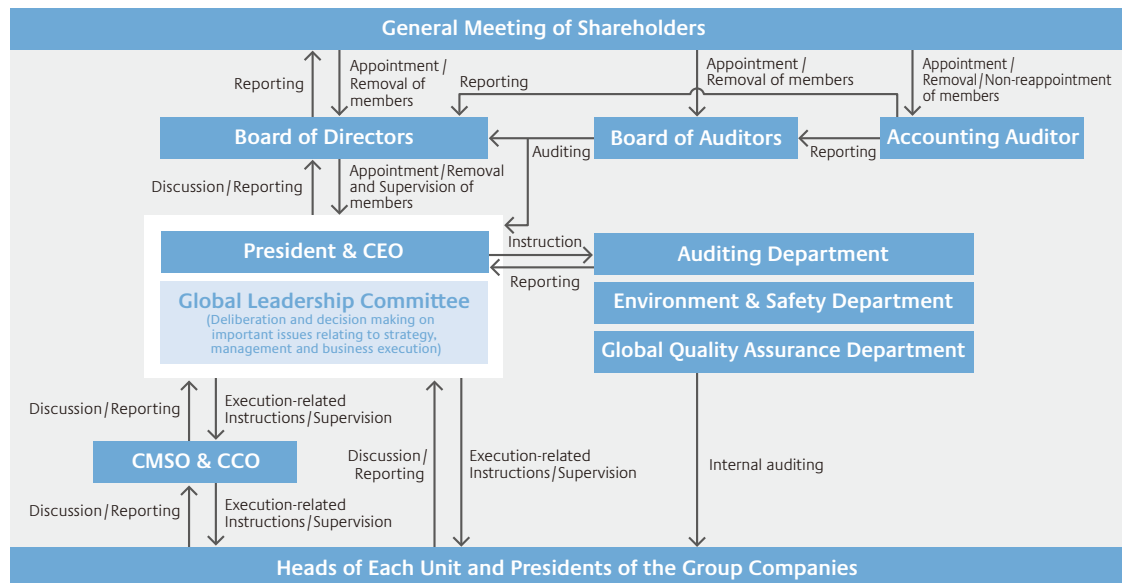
General Meeting of Shareholders

Reporting

Appointment / Removal of members

Reporting

Appointment / Removal of members

Appointment / Removal / Non-reappointment of members

Board of Directors

Board of Auditors

Accounting Auditor

Auditing

Reporting

Discussion / Reporting

Appointment / Removal and Supervision of members

President & CEO

Instruction

Reporting

Auditing Department

Environment & Safety Department

Global Quality Assurance Department

Global Leadership Committee
(Deliberation and decision making on important issues relating to strategy, management and business execution)

Discussion / Reporting

Execution-related Instructions / Supervision

CMSO & CCO

Discussion / Reporting

Execution-related Instructions / Supervision

Discussion / Reporting

Execution-related Instructions / Supervision

Internal auditing

Heads of Each Unit and Presidents of the Group Companies